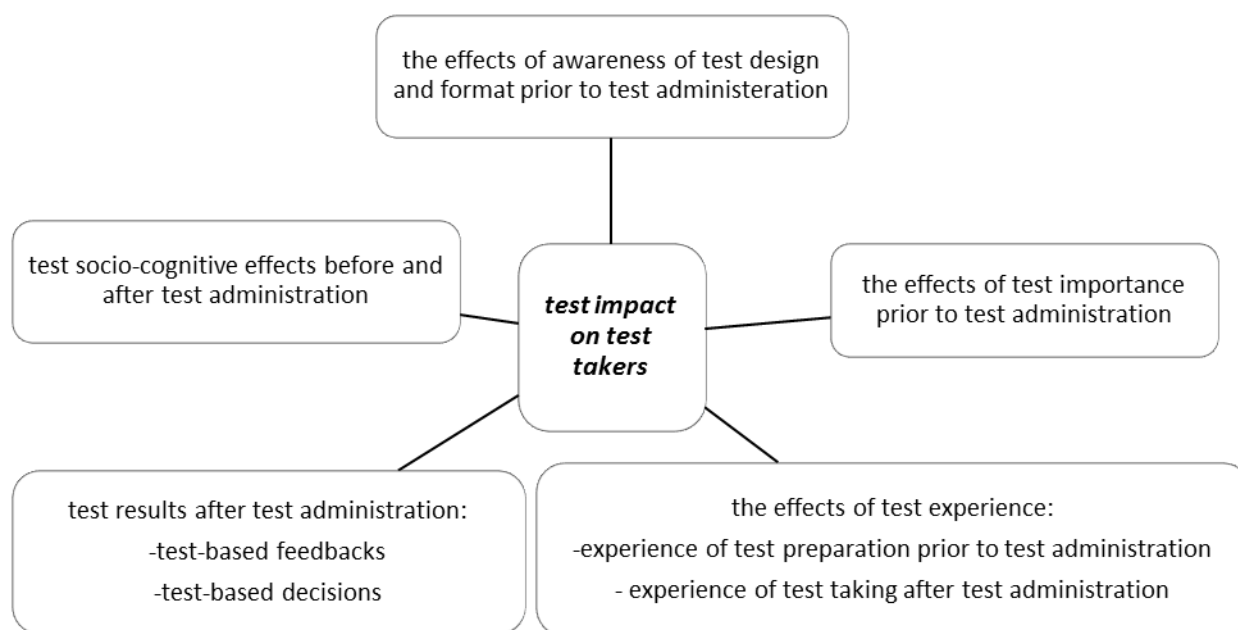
the effects of awareness of test design and format prior to test administeration

test socio-cognitive effects before and after test administration

test impact on test takers

the effects of test importance prior to test administration

test results after test administration:
-test-based feedbacks
-test-based decisions

the effects of test experience:
-experience of test preparation prior to test administration
- experience of test taking after test administration